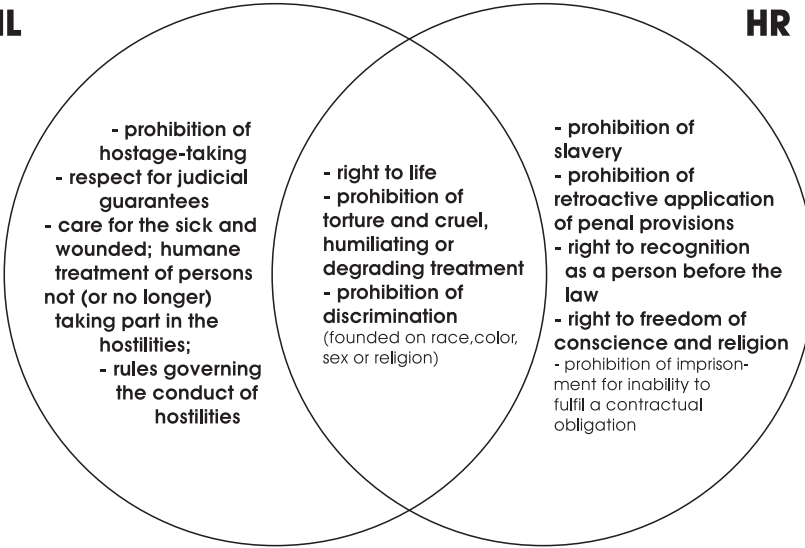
IL

HR

- prohibition of hostage-taking
- respect for judicial guarantees
- care for the sick and wounded; humane treatment of persons not (or no longer) taking part in the hostilities;
- rules governing the conduct of hostilities

- right to life
- prohibition of torture and cruel, humiliating or degrading treatment
- prohibition of discrimination
(founded on race,color, sex or religion)

- prohibition of slavery
- prohibition of retroactive application of penal provisions
- right to recognition as a person before the law
- right to freedom of conscience and religion
- prohibition of imprisonment for inability to fulfil a contractual obligation